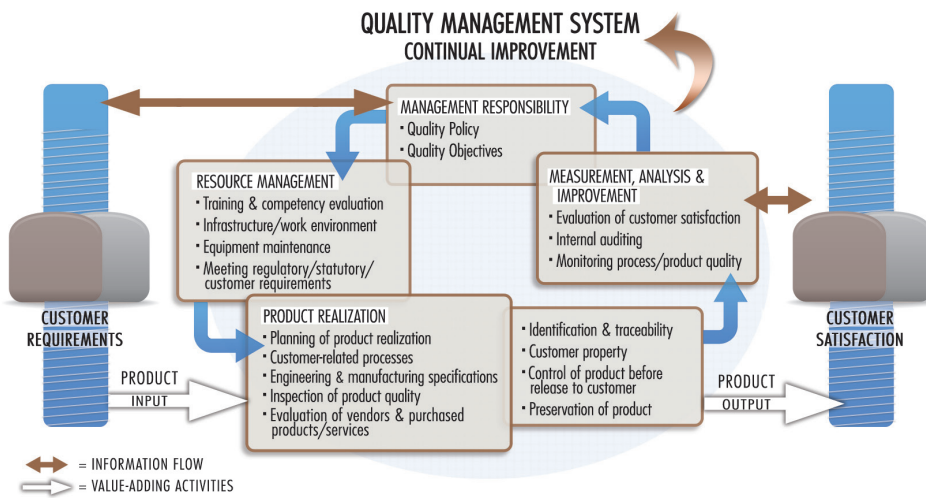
QUALITY MANAGEMENT SYSTEM
CONTINUAL IMPROVEMENT

MANAGEMENT RESPONSIBILITY
• Quality Policy
• Quality Objectives

RESOURCE MANAGEMENT
• Training & competency evaluation
• Infrastructure/work environment
• Equipment maintenance
• Meeting regulatory/statutory/ customer requirements

MEASUREMENT, ANALYSIS & IMPROVEMENT
• Evaluation of customer satisfaction
• Internal auditing
• Monitoring process/product quality

CUSTOMER REQUIREMENTS

PRODUCT REALIZATION
• Planning of product realization
• Customer-related processes
• Engineering & manufacturing specifications
• Inspection of product quality
• Evaluation of vendors & purchased products/services

• Identification & traceability
• Customer property
• Control of product before release to customer
• Preservation of product

CUSTOMER SATISFACTION

PRODUCT
INPUT

PRODUCT
OUTPUT

= INFORMATION FLOW
= VALUE-ADDING ACTIVITIES